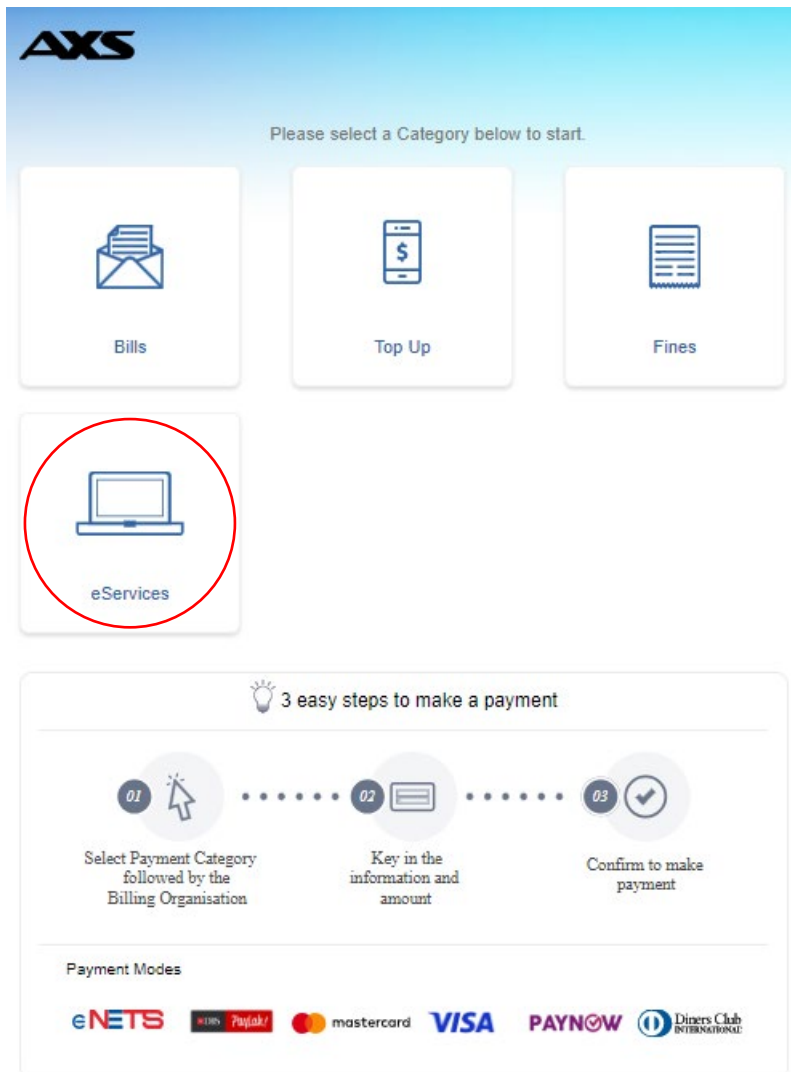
AXS

Please select a Category below to start.

$

Bills

Top Up

Fines

eServices

3 easy steps to make a payment

01

02

03

Select Payment Category followed by the Billing Organisation

Key in the information and amount

Confirm to make payment

Payment Modes

eNETS DBS PayLah! mastercard VISA PAYNOW Diners Club INTERNATIONAL